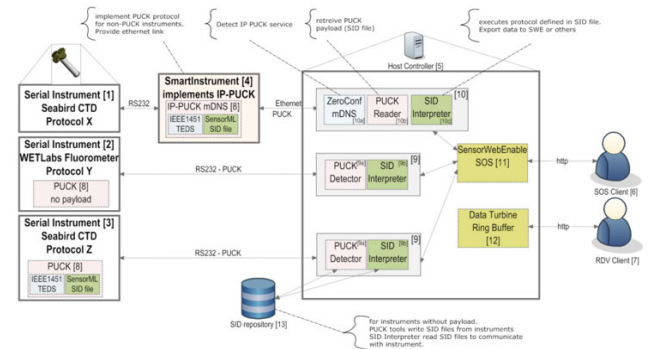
implement PUCK protocol for non-PUCK instruments. Provide ethernet link

Detect IP PUCK service

retreive PUCK payload (SID file)

executes protocol defined in SID file. Export data to SWE or others

Host Controller [5]

Serial Instrument [1]
Seabird CTD
Protocol X

RS232

SmartInstrument [4]
implements IP-PUCK

IP-PUCK mDNS [8]

IEEE1451 TEDS

SensorML SID file

Ethernet PUCK

ZeroConf mDNS [10a]

PUCK Reader [10b]

SID Interpreter [10c]

[10]

Serial Instrument [2]
WETLabs Fluorometer
Protocol Y

PUCK [8]
no payload

RS232 - PUCK

PUCK Detector [9a]

SID Interpreter [9b]

[9]

SensorWebEnable SOS [11]

http

SOS Client [6]

Serial Instrument [3]
Seabird CTD
Protocol Z

PUCK [8]

IEEE1451 TEDS

SensorML SID file

RS232 - PUCK

PUCK Detector [9a]

SID Interpreter [9b]

[9]

Data Turbine Ring Buffer [12]

http

RDV Client [7]

SID repository [13]

for instruments without payload.
PUCK tools write SID files from instruments
SID Interpreter read SID files to communicate with instrument.